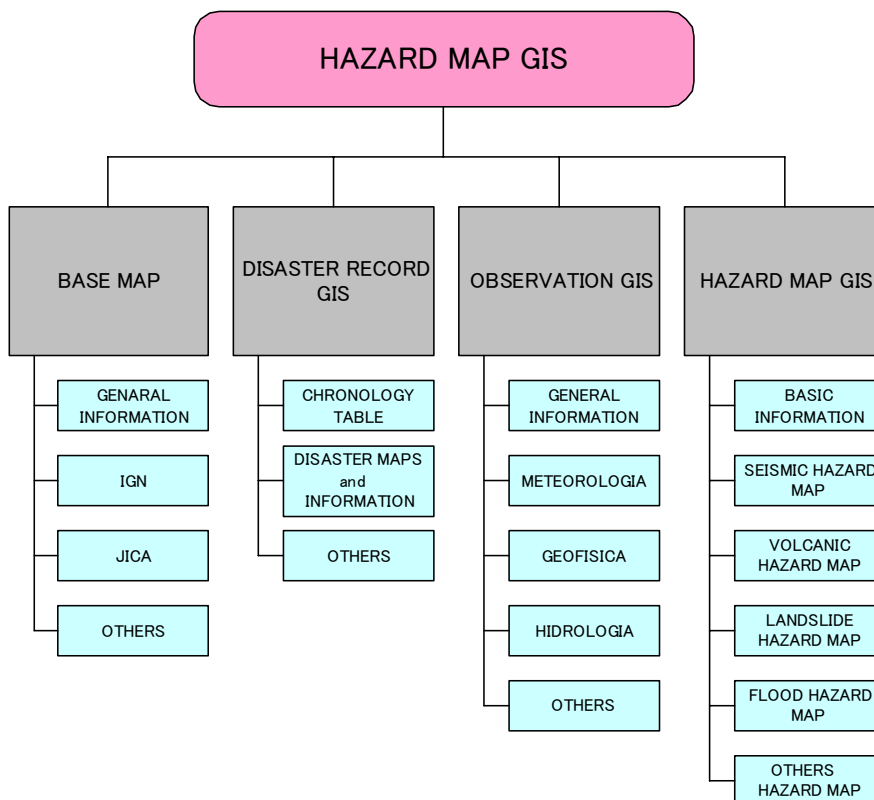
HAZARD MAP GIS

BASE MAP

GENARAL INFORMATION

IGN

JICA

OTHERS

DISASTER RECORD GIS

CHRONOLOGY TABLE

DISASTER MAPS and INFORMATION

OTHERS

OBSERVATION GIS

GENERAL INFORMATION

METEOROLOGIA

GEOFISICA

HIDROLOGIA

OTHERS

HAZARD MAP GIS

BASIC INFORMATION

SEISMIC HAZARD MAP

VOLCANIC HAZARD MAP

LANDSLIDE HAZARD MAP

FLOOD HAZARD MAP

OTHERS HAZARD MAP